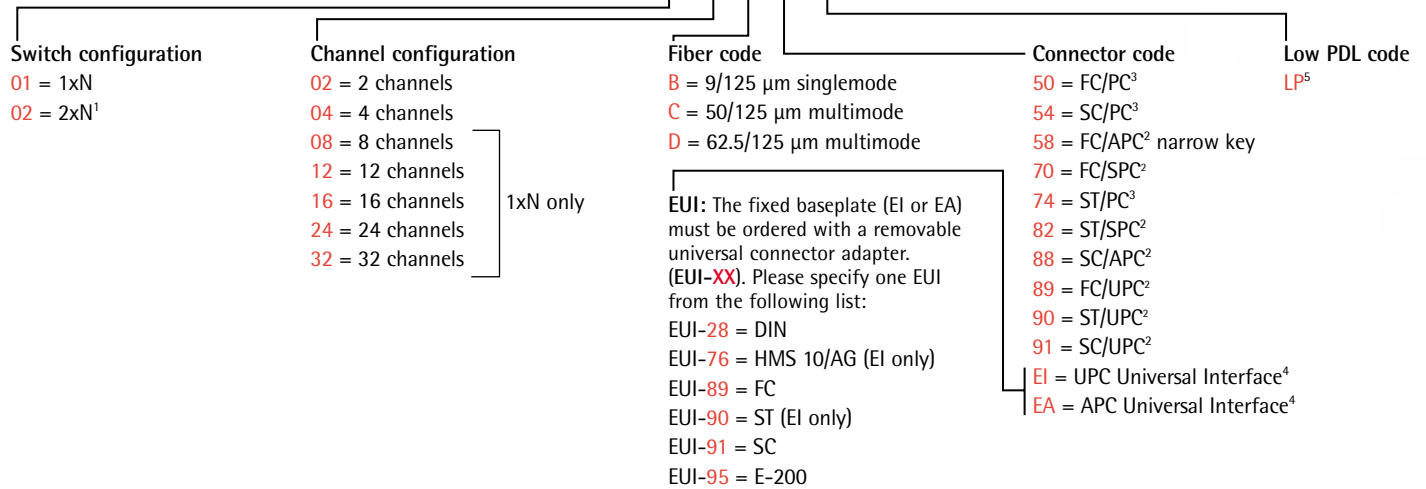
**Switch configuration**
01 = 1xN
02 = 2xN$^1$

**Channel configuration**
02 = 2 channels
04 = 4 channels
08 = 8 channels
12 = 12 channels
16 = 16 channels
24 = 24 channels
32 = 32 channels
1xN only

**Fiber code**
B = 9/125 µm singlemode
C = 50/125 µm multimode
D = 62.5/125 µm multimode

**EUI:** The fixed baseplate (EI or EA) must be ordered with a removable universal connector adapter. (**EUI-XX**). Please specify one EUI from the following list:
EUI-28 = DIN
EUI-76 = HMS 10/AG (EI only)
EUI-89 = FC
EUI-90 = ST (EI only)
EUI-91 = SC
EUI-95 = E-200

**Connector code**
50 = FC/PC$^3$
54 = SC/PC$^3$
58 = FC/APC$^2$ narrow key
70 = FC/SPC$^2$
74 = ST/PC$^3$
82 = ST/SPC$^2$
88 = SC/APC$^2$
89 = FC/UPC$^2$
90 = ST/UPC$^2$
91 = SC/UPC$^2$
EI = UPC Universal Interface$^4$
EA = APC Universal Interface$^4$

**Low PDL code**
LP$^5$